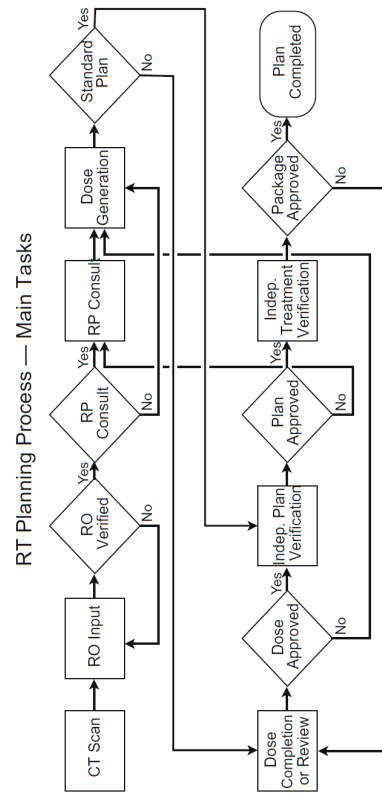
RT Planning Process — Main Tasks

CT Scan

RO Input

RO Verified

Yes

No

RP Consult

Yes

No

RP Consult

Dose Generation

Standard Plan

Yes

No

Dose Completion or Review

Dose Approved

Yes

No

Indep. Plan Verification

Plan Approved

Yes

No

Indep. Treatment Verification

Package Approved

Yes

No

Plan Completed